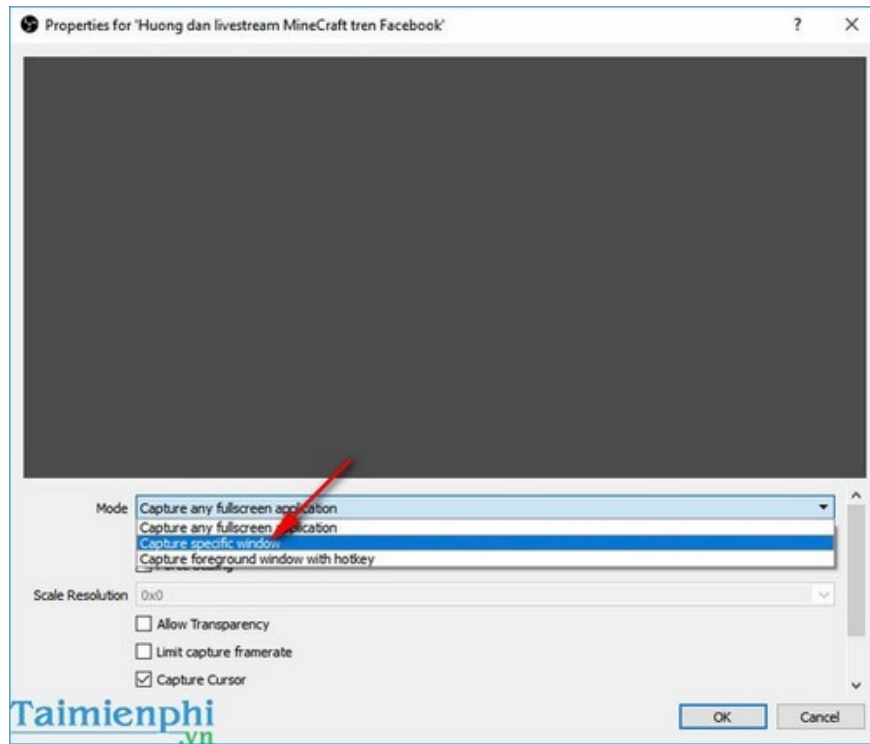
Properties for 'Huong dan livestream MineCraft tren Facebook'

?

×

Mode

Capture any fullscreen application

Capture any fullscreen application

Capture specific window

Capture foreground window with hotkey

Scale Resolution

0x0

Allow Transparency

Limit capture framerate

Capture Cursor

Taimienphi

.vn

OK

Cancel